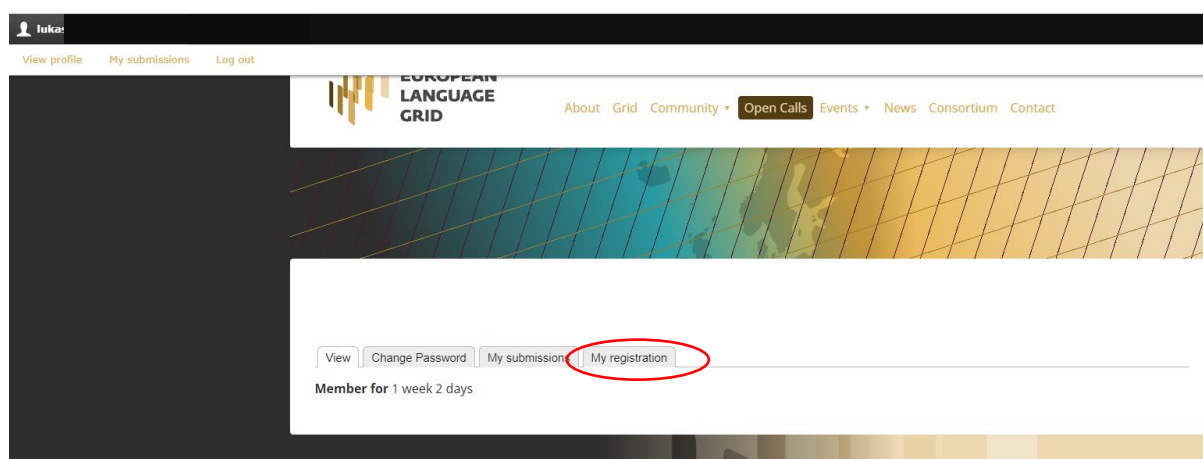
lukas

View profile My submissions Log out

EUROPEAN LANGUAGE GRID

About Grid Community ▾ Open Calls Events ▾ News Consortium Contact

View Change Password My submissions My registration

**Member for** 1 week 2 days